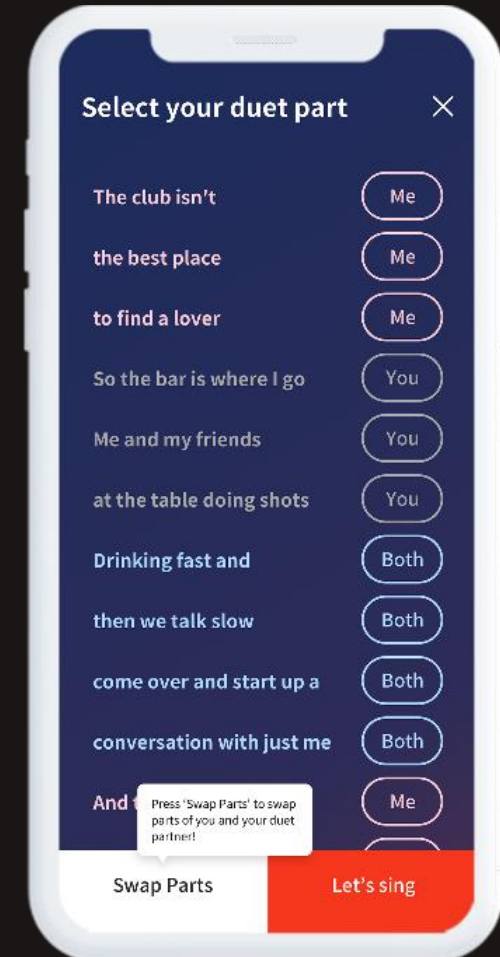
Select your duet part

The club isn't
Me

the best place
Me

to find a lover
Me

So the bar is where I go
You

Me and my friends
You

at the table doing shots
You

Drinking fast and
Both

then we talk slow
Both

come over and start up a
Both

conversation with just me
Both

And t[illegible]
Me

Press 'Swap Parts' to swap parts of you and your duet partner!

Swap Parts

Let's sing